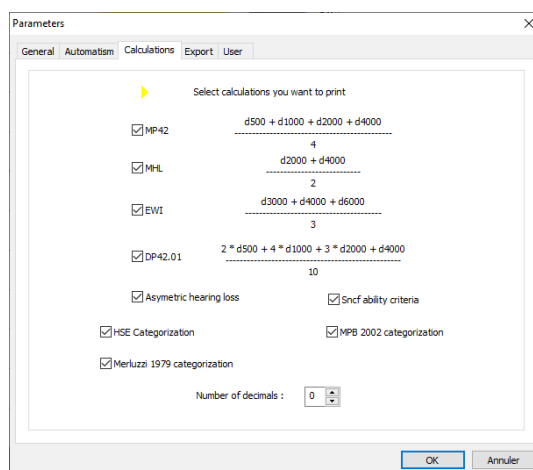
Parameters

General | Automatism | Calculations | Export | User

Select calculations you want to print

MP42 $\frac{d500 + d1000 + d2000 + d4000}{4}$

MHL $\frac{d2000 + d4000}{2}$

EWI $\frac{d3000 + d4000 + d6000}{3}$

DP42.01 $\frac{2 * d500 + 4 * d1000 + 3 * d2000 + d4000}{10}$

Asymetric hearing loss

Sncf ability criteria

HSE Categorization

MPB 2002 categorization

Merluzzi 1979 categorization

Number of decimals : 0

OK Annuler